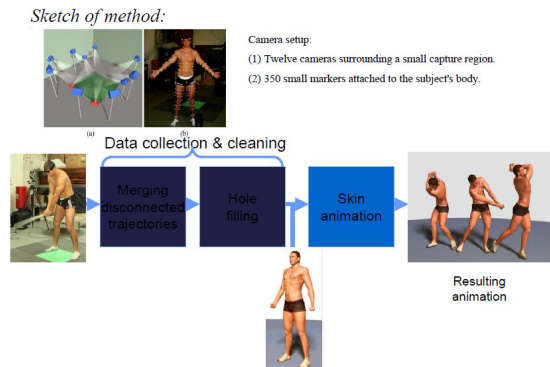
Sketch of method:

(a) (b)

Camera setup:

(1) Twelve cameras surrounding a small capture region.

(2) 350 small markers attached to the subject's body.

Data collection & cleaning

Merging disconnected trajectories

Hole filling

Skin animation

Resulting animation